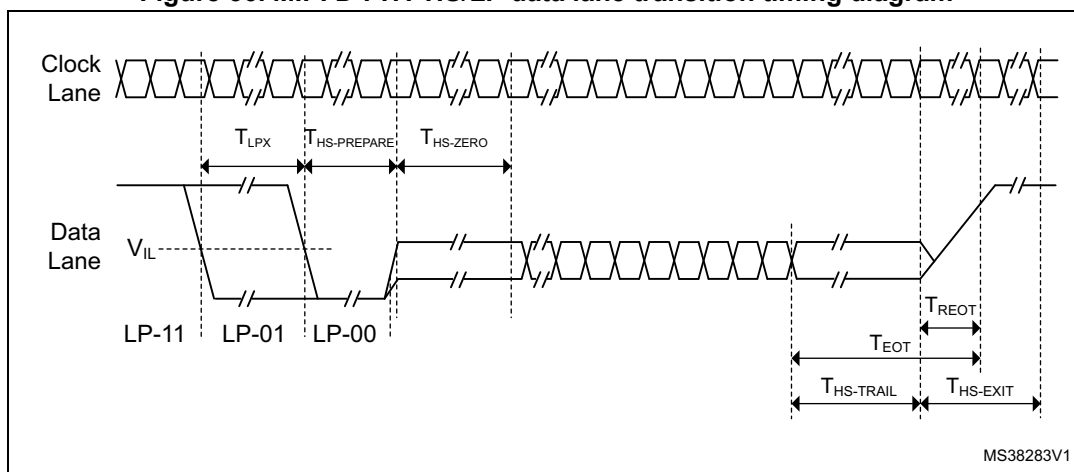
Figure 30. MIPI D-PHY HS/LP data lane transition timing diagram

Clock Lane

$T_{LPX}$

$T_{HS-PREPARE}$

$T_{HS-ZERO}$

Data Lane

$V_{IL}$

LP-11

LP-01

LP-00

$T_{REOT}$

$T_{EOT}$

$T_{HS-TRAIL}$

$T_{HS-EXIT}$

MS38283V1